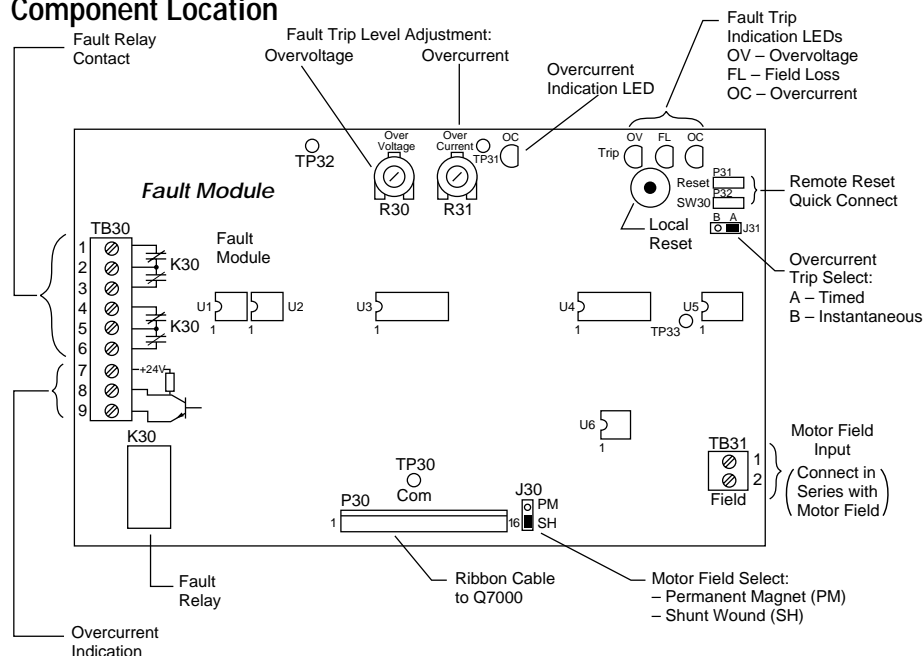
Component Location

Fault Relay Contact

Fault Trip Level Adjustment:
Overvoltage
Overcurrent

Overcurrent Indication LED

Fault Trip Indication LEDs
OV – Overvoltage
FL – Field Loss
OC – Overcurrent

TP32
Over Voltage
Over Current
TP31
OC
OV
FL
OC
Trip

Fault Module

R30
R31

Reset
P31
P32
SW30

Remote Reset Quick Connect

Local Reset

B A
J31

Overcurrent Trip Select:
A – Timed
B – Instantaneous

TB30
1
2
3
4
5
6
7
8
9
K30
Fault Module
K30
+24V

U1
1
U2
1
U3
1
U4
1
TP33
U5
1

U6
1

K30

TP30
Com

J30
PM
SH
P30
1
16

TB31
1
2
Field

Motor Field Input

Connect in Series with Motor Field

Fault Relay

Ribbon Cable to Q7000

Motor Field Select:
– Permanent Magnet (PM)
– Shunt Wound (SH)

Overcurrent Indication